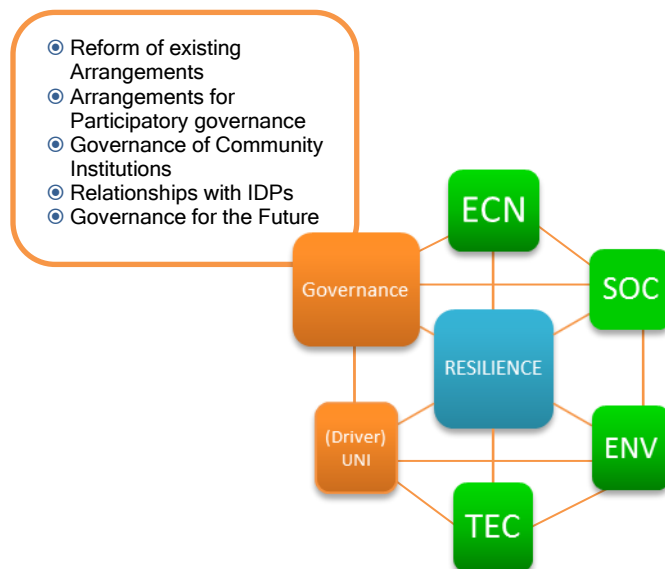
⦿ Reform of existing Arrangements
⦿ Arrangements for Participatory governance
⦿ Governance of Community Institutions
⦿ Relationships with IDPs
⦿ Governance for the Future

ECN

Governance

SOC

RESILIENCE

(Driver) UNI

ENV

TEC